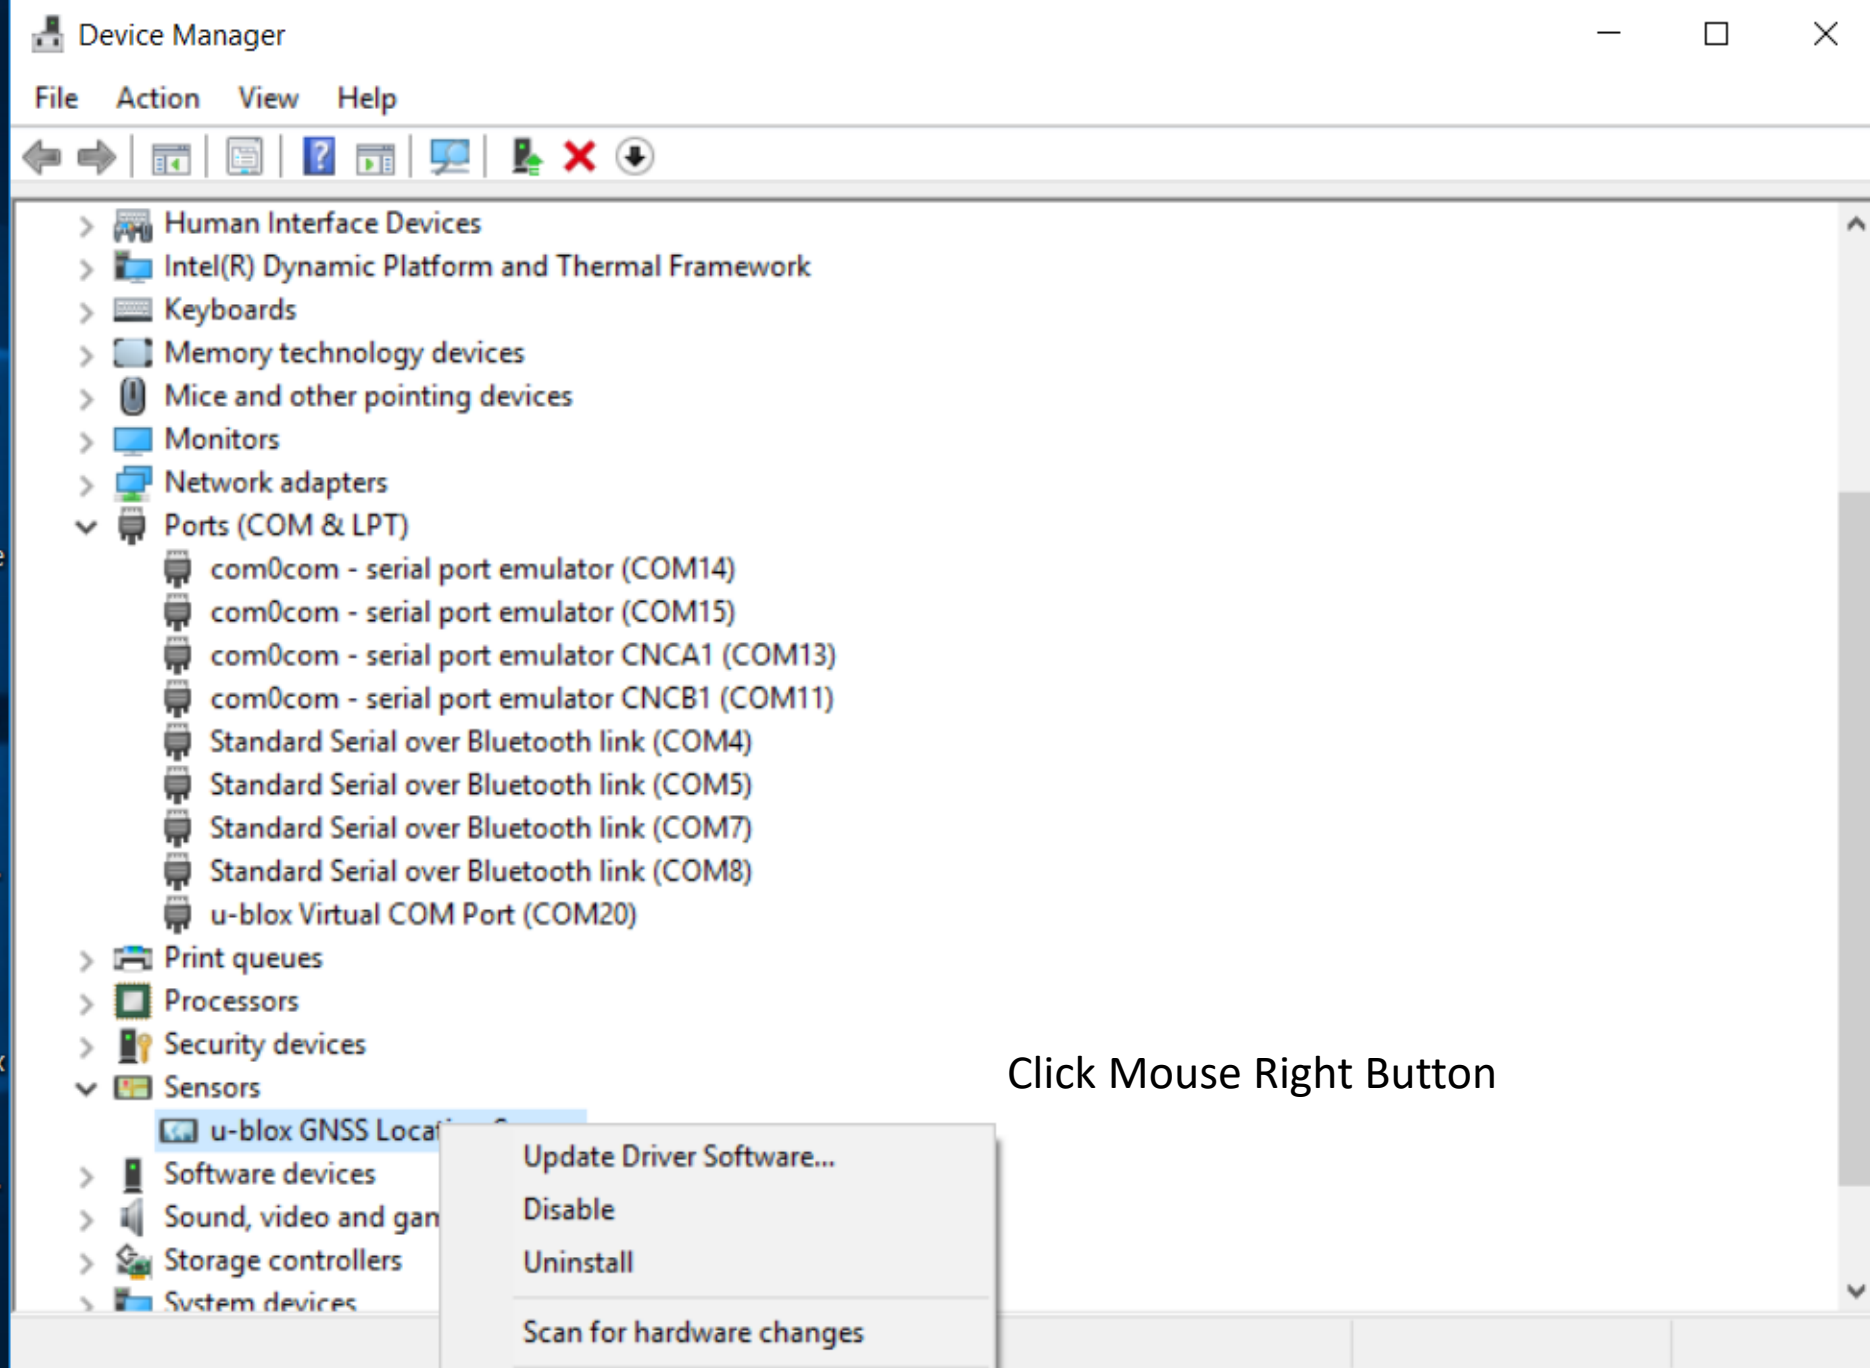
Device Manager

File Action View Help

Human Interface Devices
Intel(R) Dynamic Platform and Thermal Framework
Keyboards
Memory technology devices
Mice and other pointing devices
Monitors
Network adapters
Ports (COM & LPT)
com0com - serial port emulator (COM14)
com0com - serial port emulator (COM15)
com0com - serial port emulator CNCA1 (COM13)
com0com - serial port emulator CNCB1 (COM11)
Standard Serial over Bluetooth link (COM4)
Standard Serial over Bluetooth link (COM5)
Standard Serial over Bluetooth link (COM7)
Standard Serial over Bluetooth link (COM8)
u-blox Virtual COM Port (COM20)
Print queues
Processors
Security devices
Sensors
u-blox GNSS Loca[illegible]
Software devices
Sound, video and gan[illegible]
Storage controllers
System devices

Click Mouse Right Button

Update Driver Software...
Disable
Uninstall
Scan for hardware changes